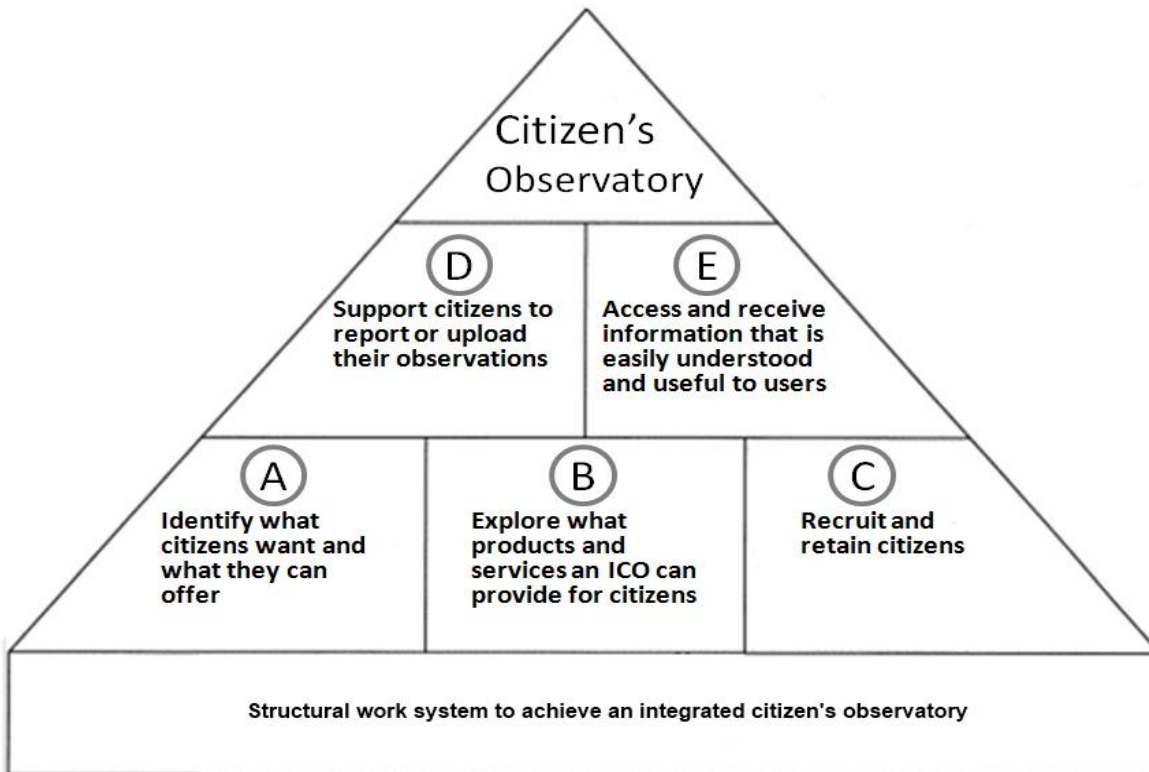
Citizen's Observatory

D
Support citizens to report or upload their observations

E
Access and receive information that is easily understood and useful to users

A
Identify what citizens want and what they can offer

B
Explore what products and services an ICO can provide for citizens

C
Recruit and retain citizens

Structural work system to achieve an integrated citizen's observatory